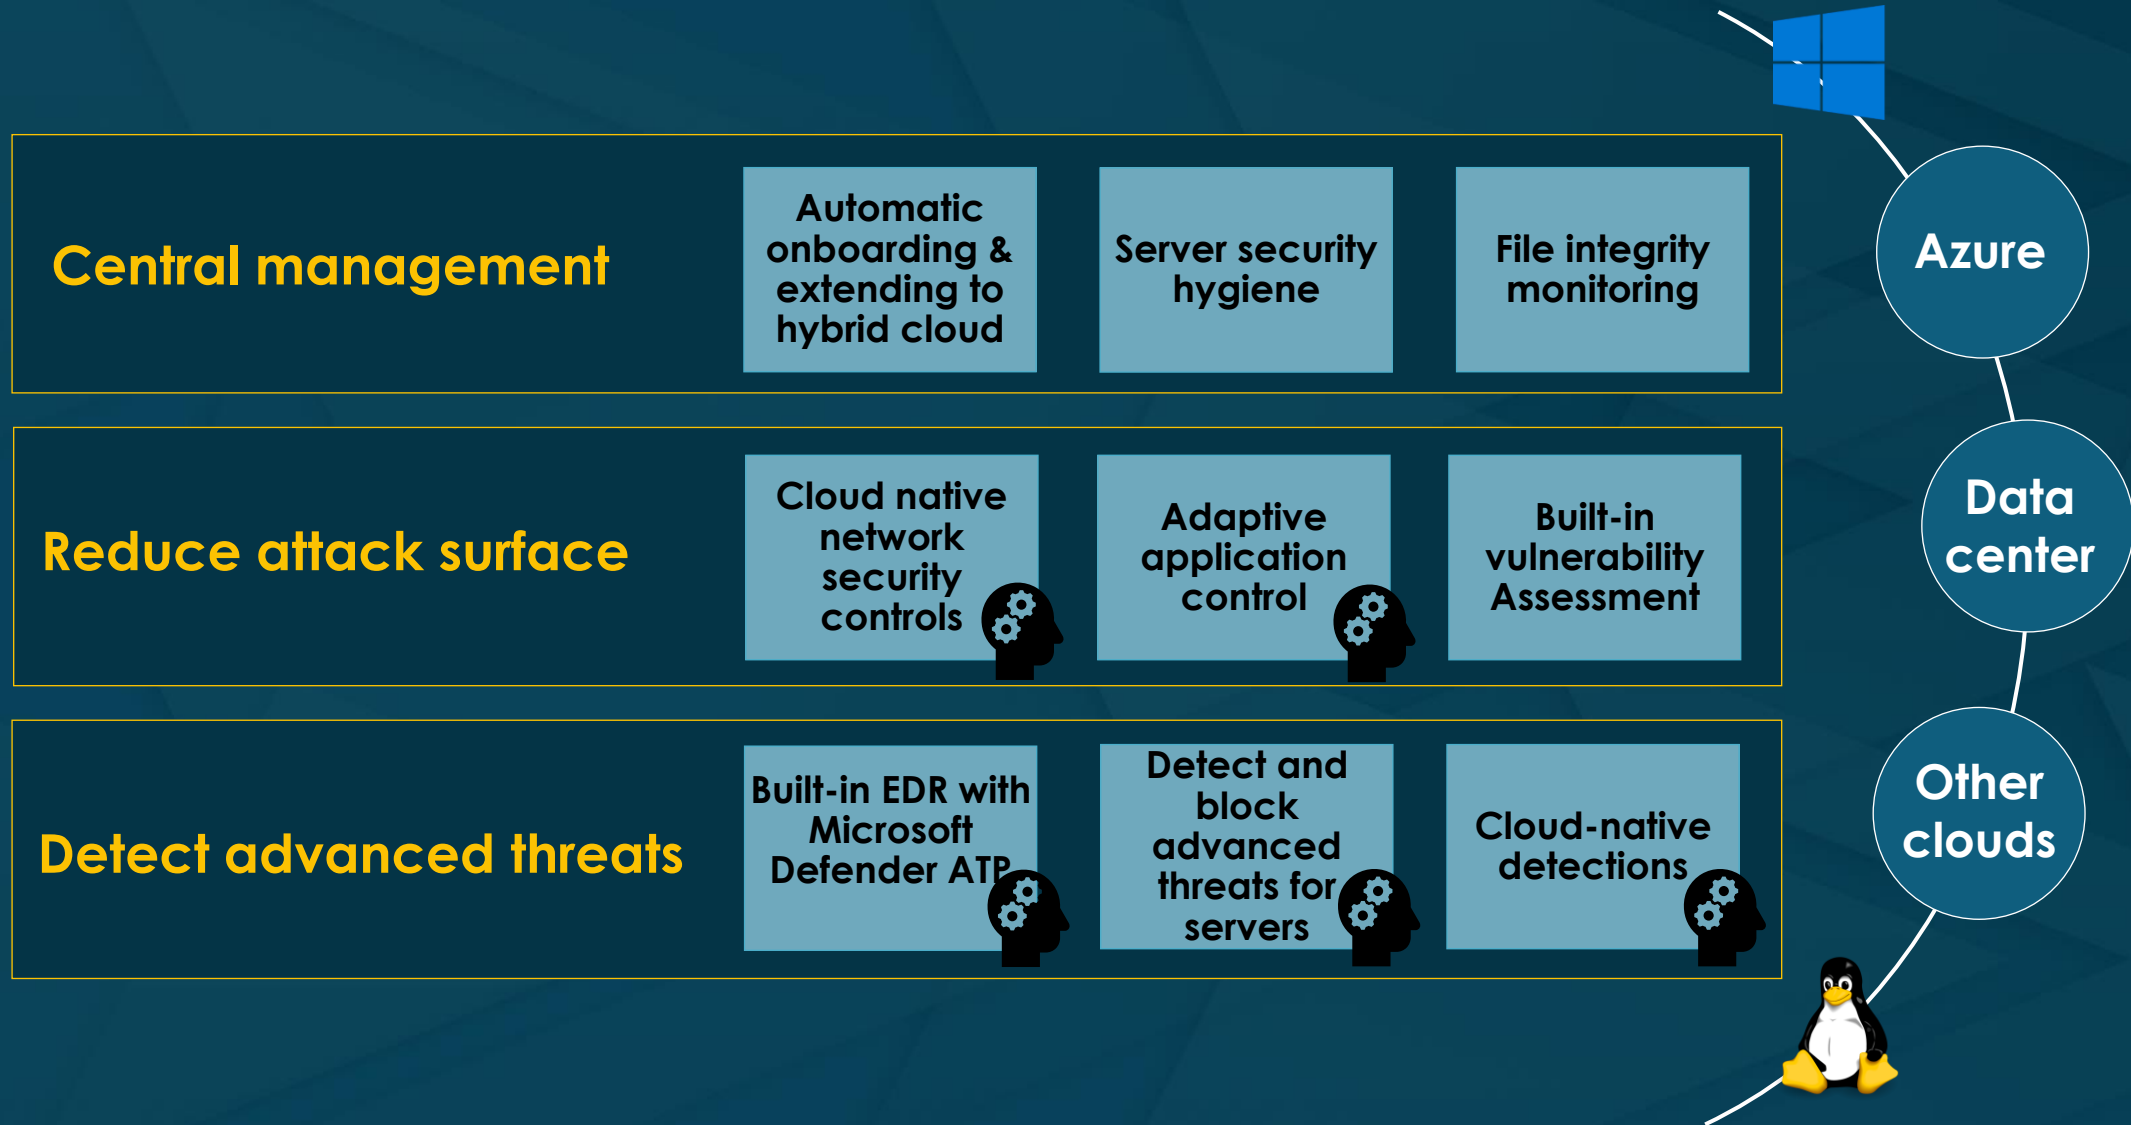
Central management

Automatic onboarding & extending to hybrid cloud

Server security hygiene

File integrity monitoring

Reduce attack surface

Cloud native network security controls

Adaptive application control

Built-in vulnerability Assessment

Detect advanced threats

Built-in EDR with Microsoft Defender ATP

Detect and block advanced threats for servers

Cloud-native detections

Azure

Data center

Other clouds